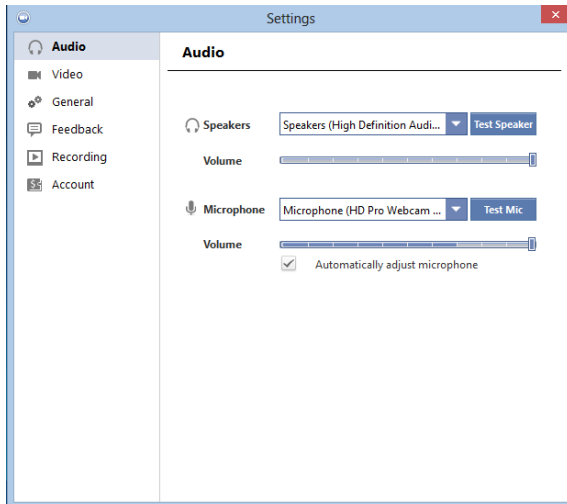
Settings

Audio
Video
General
Feedback
Recording
Account

Audio

Speakers
Speakers (High Definition Audi...
Test Speaker
Volume

Microphone
Microphone (HD Pro Webcam ...
Test Mic
Volume
Automatically adjust microphone